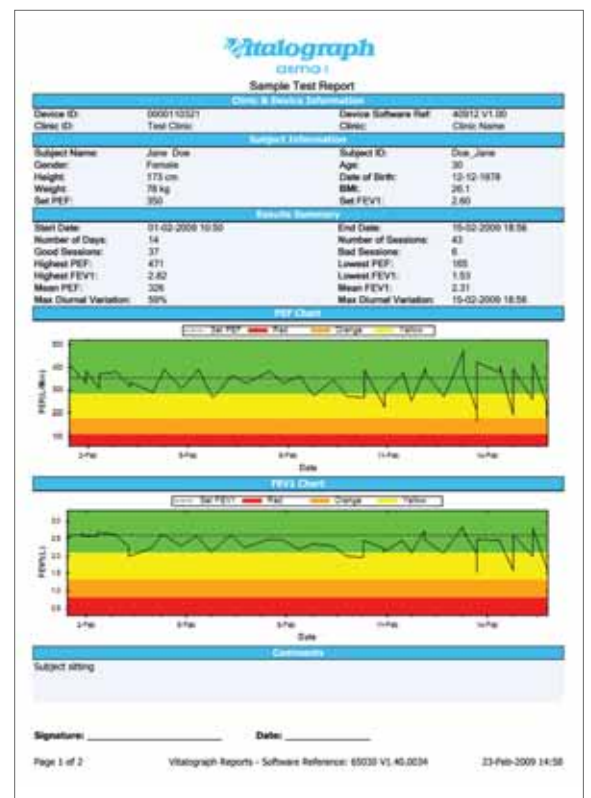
Vitalograph
asma-1
Sample Test Report

Clinic & Device Information

| | | | |
|---|---|---|---|
| Device ID: | 0000110321 | Device Software Ref: | 40912 V1.00 |
| Clinic ID: | Test Clinic | Clinic: | Clinic Name |

Subject Information

| | | | |
|---|---|---|---|
| Subject Name: | Jane Doe | Subject ID: | Doe_Jane |
| Gender: | Female | Age: | 30 |
| Height: | 173 cm | Date of Birth: | 12-12-1978 |
| Weight: | 78 kg | BMI: | 26.1 |
| Set PEF: | 350 | Set FEV1: | 2.60 |

Results Summary

| | | | |
|---|---|---|---|
| Start Date: | 01-02-2009 10:50 | End Date: | 15-02-2009 18:56 |
| Number of Days: | 14 | Number of Sessions: | 43 |
| Good Sessions: | 37 | Bad Sessions: | 6 |
| Highest PEF: | 471 | Lowest PEF: | 165 |
| Highest FEV1: | 2.82 | Lowest FEV1: | 1.53 |
| Mean PEF: | 326 | Mean FEV1: | 2.31 |
| Max Diurnal Variation: | 59% | Max Diurnal Variation: | 15-02-2009 18:56 |

PEF Chart

Set PEF Red Orange Yellow

500 400 300 200 100
PEF(L/Min)
2-Feb 5-Feb 8-Feb 11-Feb 14-Feb
Date

FEV1 Chart

Set FEV1 Red Orange Yellow

3.0 2.5 2.0 1.5 1.0 0.5
FEV1(L)
2-Feb 5-Feb 8-Feb 11-Feb 14-Feb
Date

Comments

Subject sitting

Signature: ____________________ Date: ____________

Page 1 of 2 Vitalograph Reports - Software Reference: 65030 V1.40.0034 23-Feb-2009 14:58